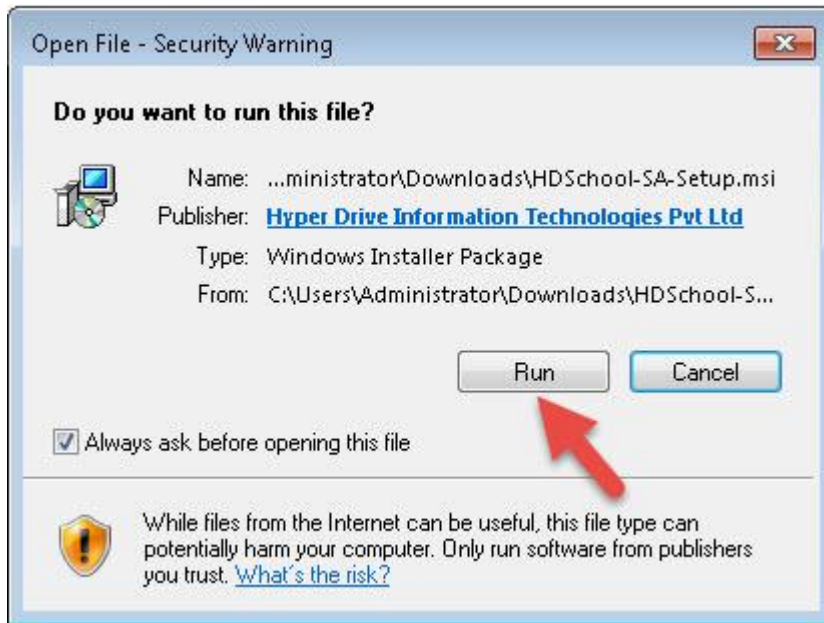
Open File - Security Warning

Do you want to run this file?

Name: ...ministrator\Downloads\HDSchool-SA-Setup.msi
Publisher: Hyper Drive Information Technologies Pvt Ltd
Type: Windows Installer Package
From: C:\Users\Administrator\Downloads\HDSchool-S...

Run
Cancel

Always ask before opening this file

While files from the Internet can be useful, this file type can potentially harm your computer. Only run software from publishers you trust. What's the risk?